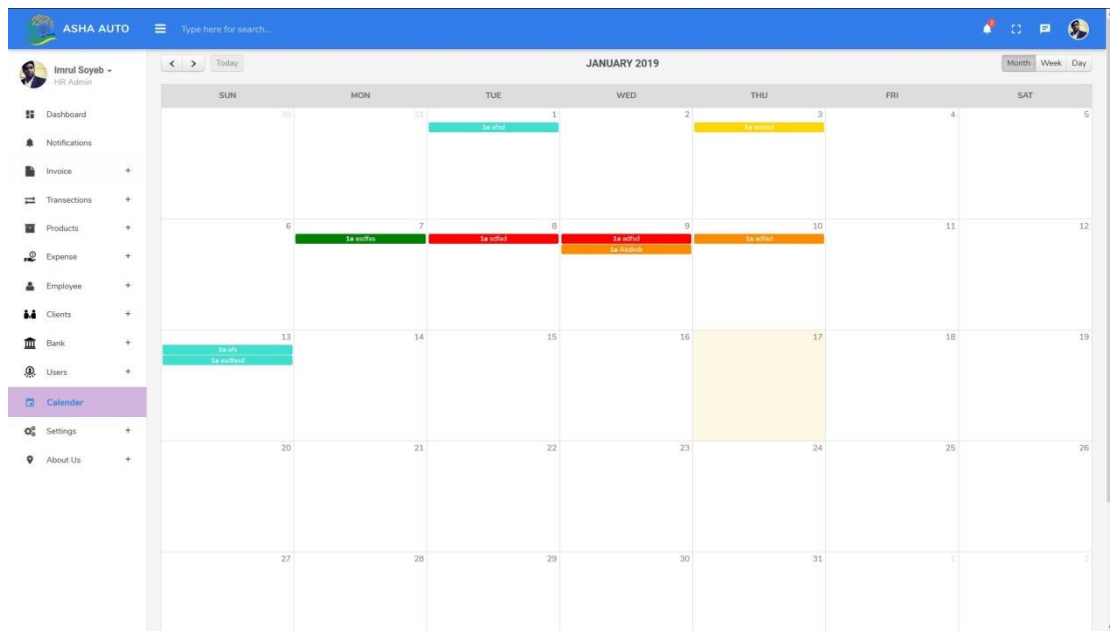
ASHA AUTO

Type here for search...

Imrul Soyeb
HR Admin

Dashboard
Notifications
Invoice +
Transections +
Products +
Expense +
Employee +
Clients +
Bank +
Users +
Calender
Settings +
About Us +

< > Today

JANUARY 2019

Month Week Day

| SUN | MON | TUE | WED | THU | FRI | SAT |
|---|---|---|---|---|---|---|
| 30 | 31 | 1 1a efsd | 2 | 3 1a asfasd | 4 | 5 |
| 6 | 7 1a asdfas | 8 1a sdfad | 9 1a adfsd 1a Akdsdk | 10 1a adfsd | 11 | 12 |
| 13 1a afs 1a asdfasd | 14 | 15 | 16 | 17 | 18 | 19 |
| 20 | 21 | 22 | 23 | 24 | 25 | 26 |
| 27 | 28 | 29 | 30 | 31 | 1 | 2 |